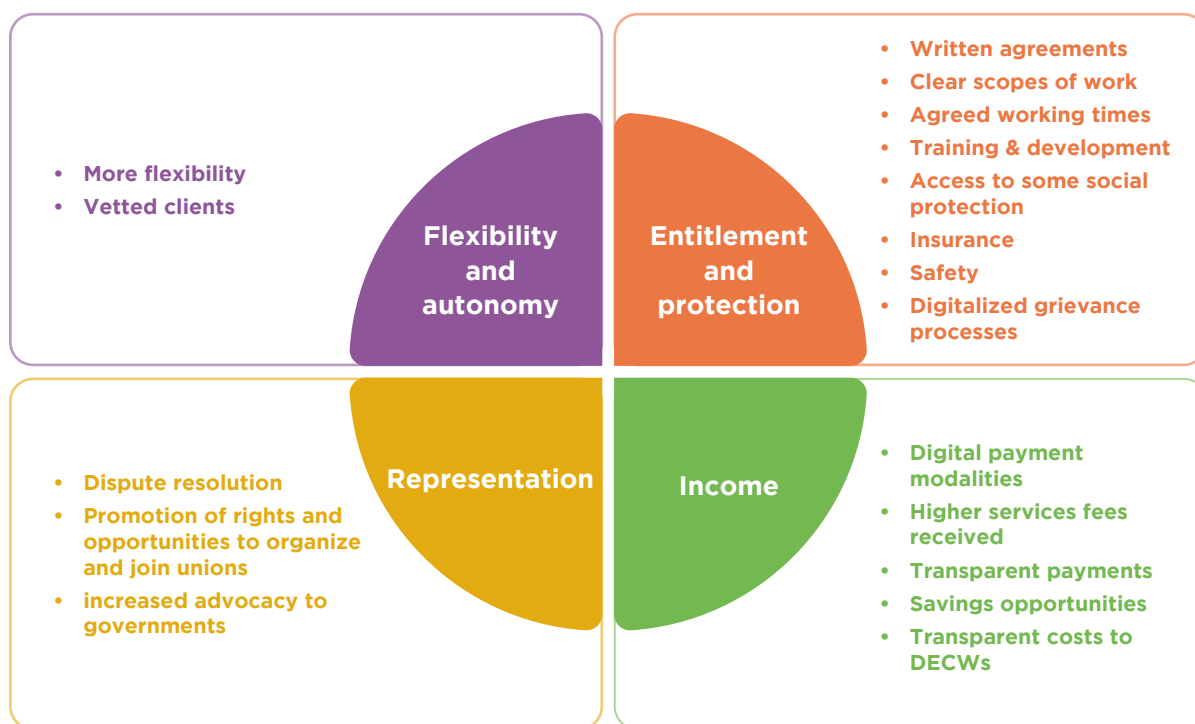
- More flexibility
- Vetted clients

Flexibility and autonomy

Entitlement and protection

- Written agreements
- Clear scopes of work
- Agreed working times
- Training & development
- Access to some social protection
- Insurance
- Safety
- Digitalized grievance processes

- Dispute resolution
- Promotion of rights and opportunities to organize and join unions
- increased advocacy to governments

Representation

Income

- Digital payment modalities
- Higher services fees received
- Transparent payments
- Savings opportunities
- Transparent costs to DECWs